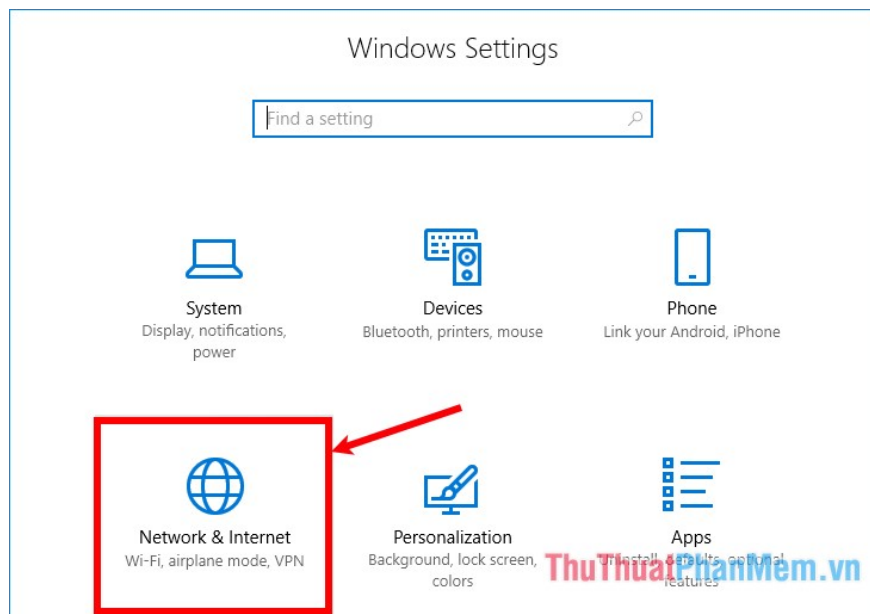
Windows Settings

Find a setting

System
Display, notifications, power

Devices
Bluetooth, printers, mouse

Phone
Link your Android, iPhone

Network & Internet
Wi-Fi, airplane mode, VPN

Personalization
Background, lock screen, colors

Apps
Uninstall, defaults, optional features

ThuThuatPhanMem.vn